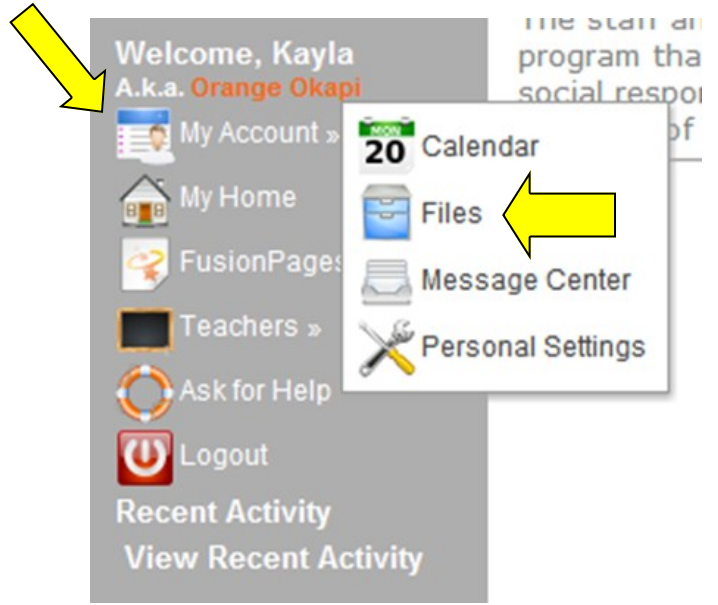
Welcome, Kayla
A.k.a. Orange Okapi
My Account »
My Home
FusionPages
Teachers »
Ask for Help
Logout
Recent Activity
View Recent Activity

MON 20 Calendar
Files
Message Center
Personal Settings

The staff an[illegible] program tha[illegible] social respo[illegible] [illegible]f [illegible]